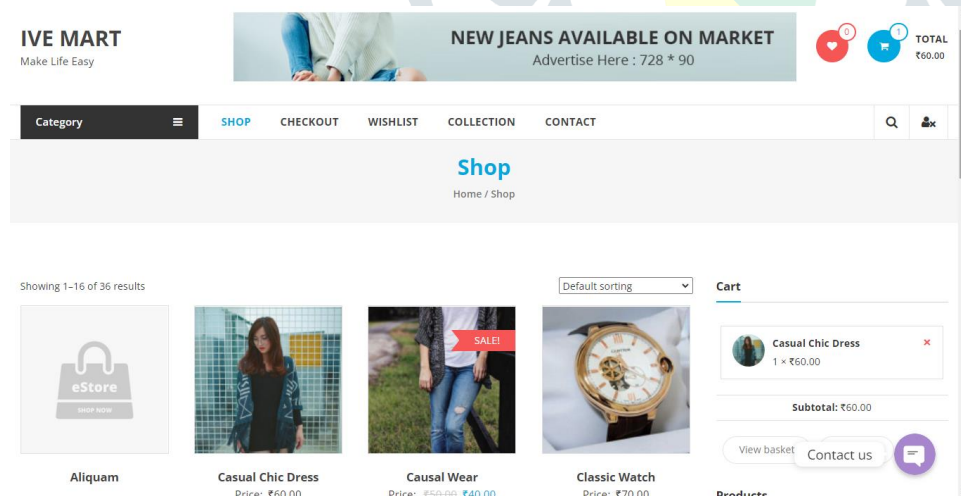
IVE MART
Make Life Easy

NEW JEANS AVAILABLE ON MARKET
Advertise Here : 728 * 90

0

1

TOTAL
₹60.00

Category

SHOP CHECKOUT WISHLIST COLLECTION CONTACT

Shop
Home / Shop

Showing 1–16 of 36 results

Default sorting

eStore
SHOP NOW

Aliquam

Casual Chic Dress
Price: ₹60.00

SALE!

Causal Wear
Price: ₹50.00 ₹40.00

Classic Watch
Price: ₹70.00

Cart

Casual Chic Dress
1 × ₹60.00

×

Subtotal: ₹60.00

View basket

Contact us

Products